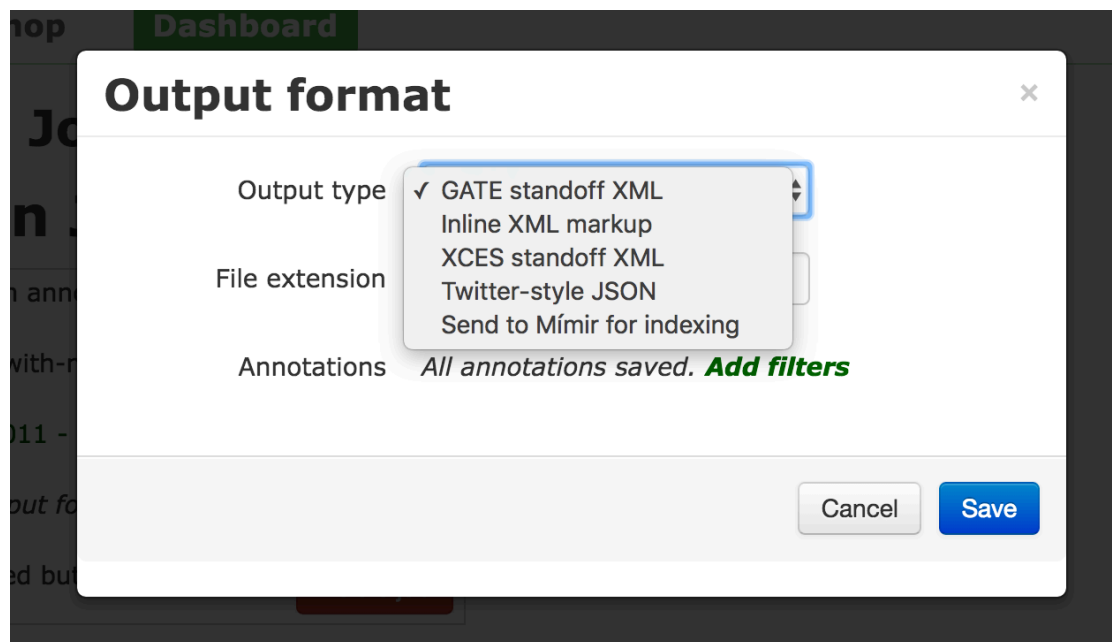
hop Dashboard

Output format

×

Jo

n

n anno

with-r

011 -

put fo

ed but

Output type
✓ GATE standoff XML
Inline XML markup
XCES standoff XML
Twitter-style JSON
Send to Mímir for indexing

File extension

Annotations All annotations saved. Add filters

Cancel Save